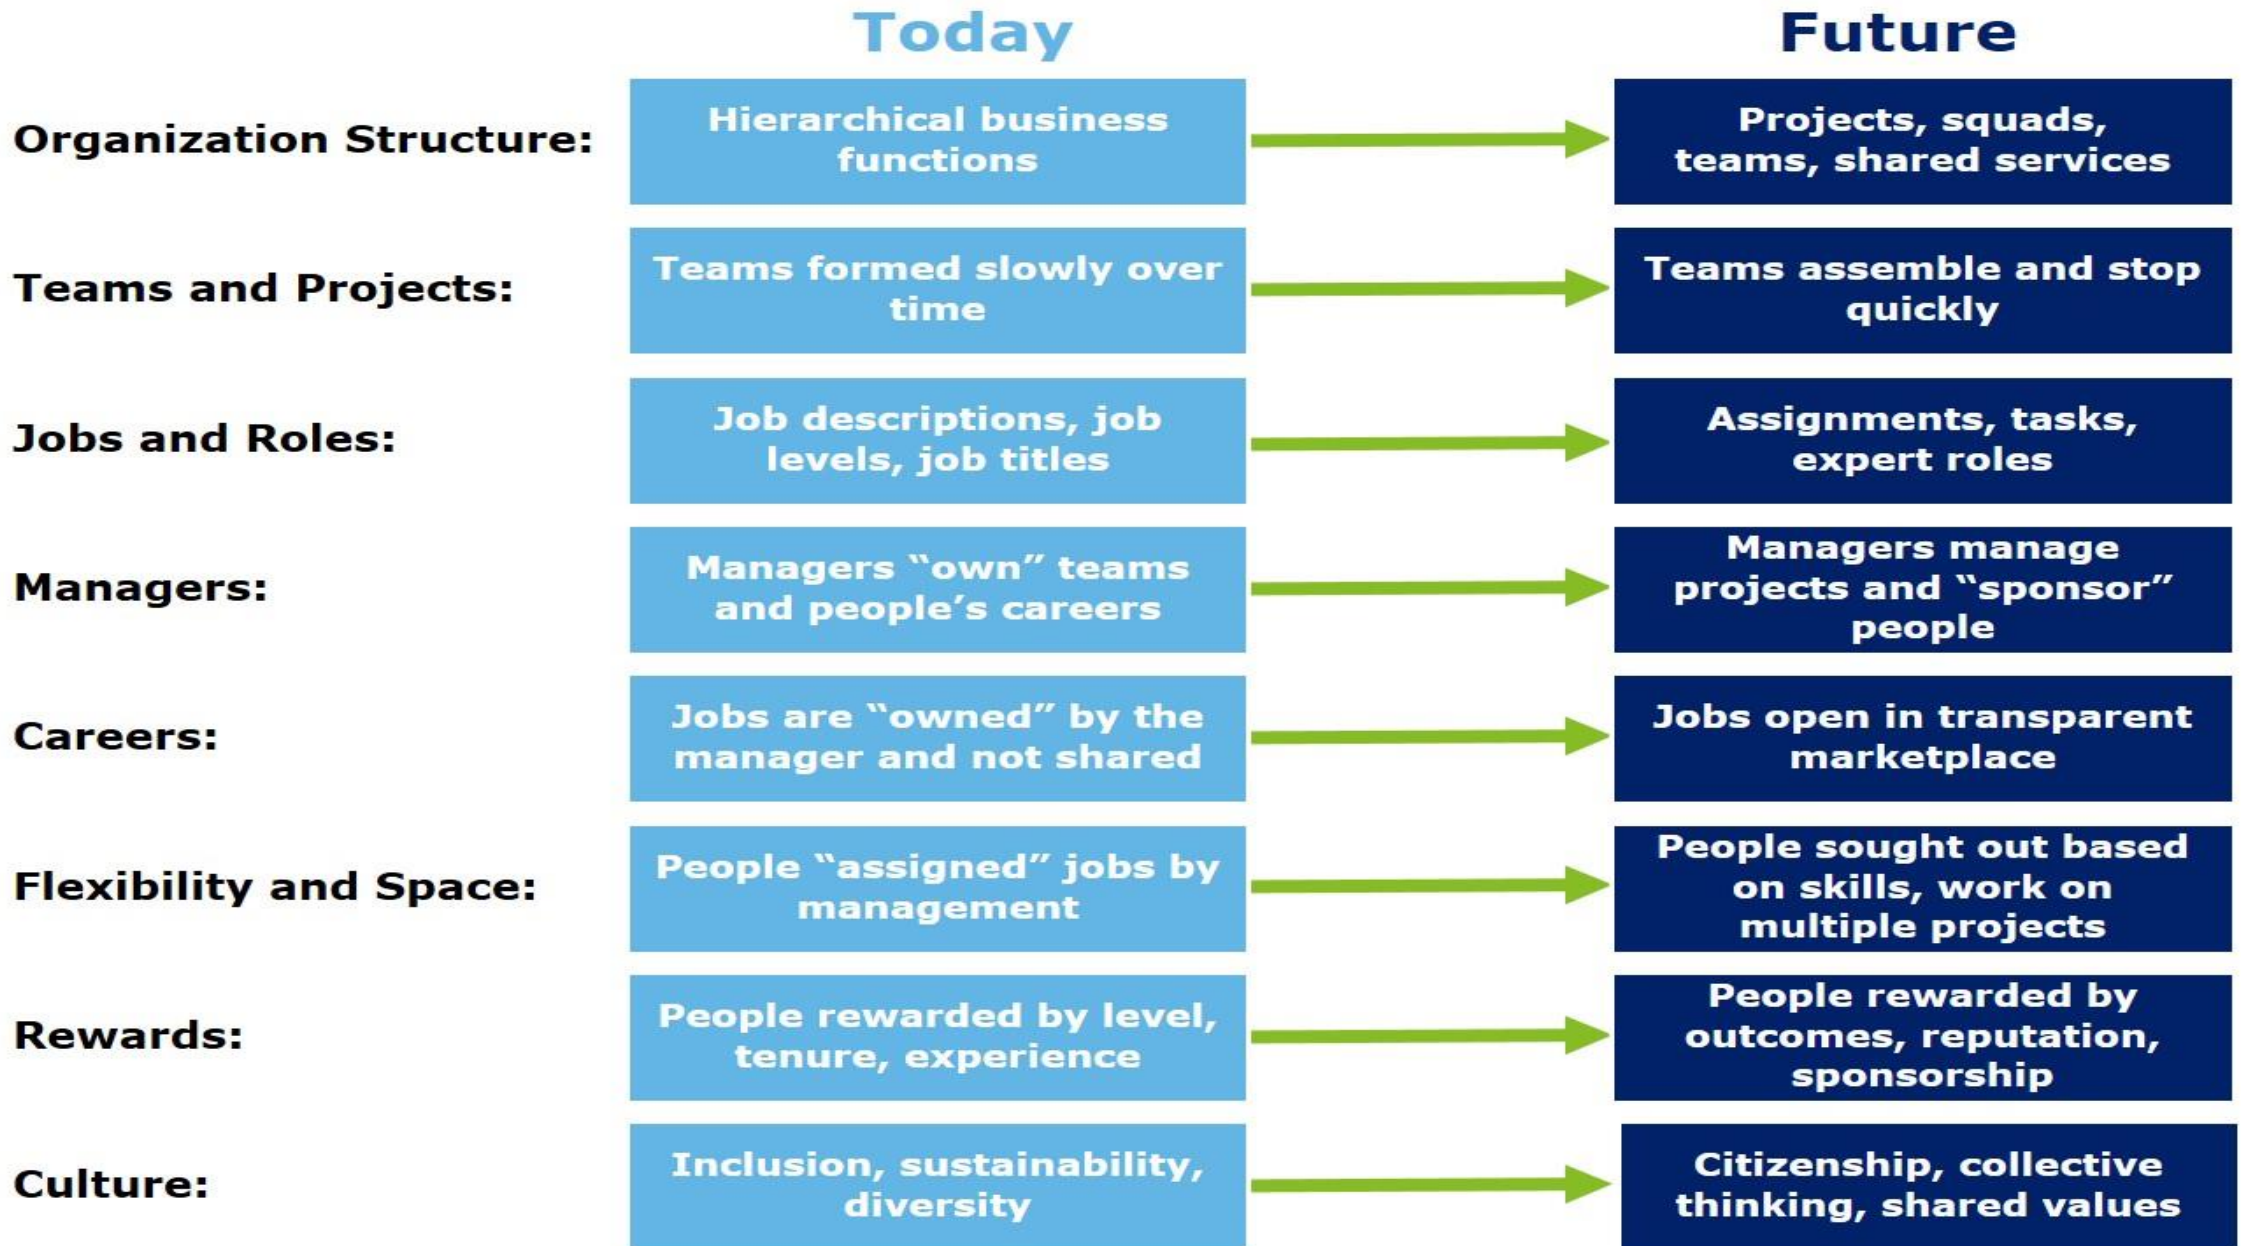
| | Today | Future |
|---|---|---|
| Organization Structure: | Hierarchical business functions | Projects, squads, teams, shared services |
| Teams and Projects: | Teams formed slowly over time | Teams assemble and stop quickly |
| Jobs and Roles: | Job descriptions, job levels, job titles | Assignments, tasks, expert roles |
| Managers: | Managers “own” teams and people’s careers | Managers manage projects and “sponsor” people |
| Careers: | Jobs are “owned” by the manager and not shared | Jobs open in transparent marketplace |
| Flexibility and Space: | People “assigned” jobs by management | People sought out based on skills, work on multiple projects |
| Rewards: | People rewarded by level, tenure, experience | People rewarded by outcomes, reputation, sponsorship |
| Culture: | Inclusion, sustainability, diversity | Citizenship, collective thinking, shared values |